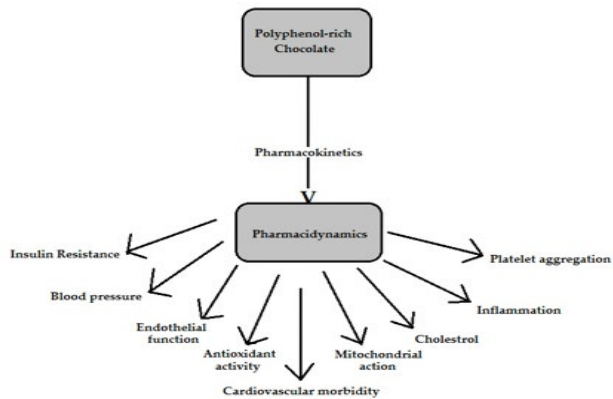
Polyphenol-rich Chocolate

Pharmacokinetics

Pharmacidynamics

Insulin Resistance

Blood pressure

Endothelial function

Antioxidant activity

Cardiovascular morbidity

Mitochondrial action

Cholestrol

Inflammation

Platelet aggregation